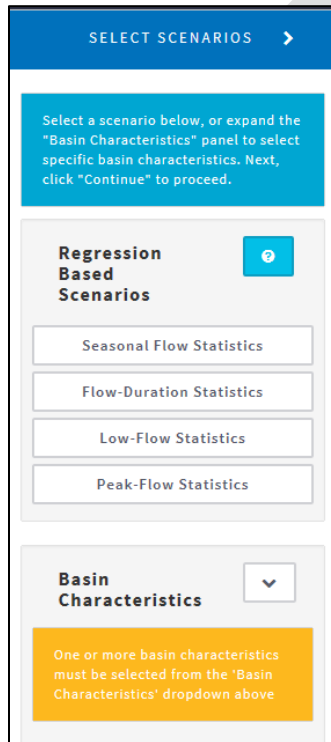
SELECT SCENARIOS >

Select a scenario below, or expand the "Basin Characteristics" panel to select specific basin characteristics. Next, click "Continue" to proceed.

Regression Based Scenarios

?

Seasonal Flow Statistics

Flow-Duration Statistics

Low-Flow Statistics

Peak-Flow Statistics

Basin Characteristics

One or more basin characteristics must be selected from the 'Basin Characteristics' dropdown above